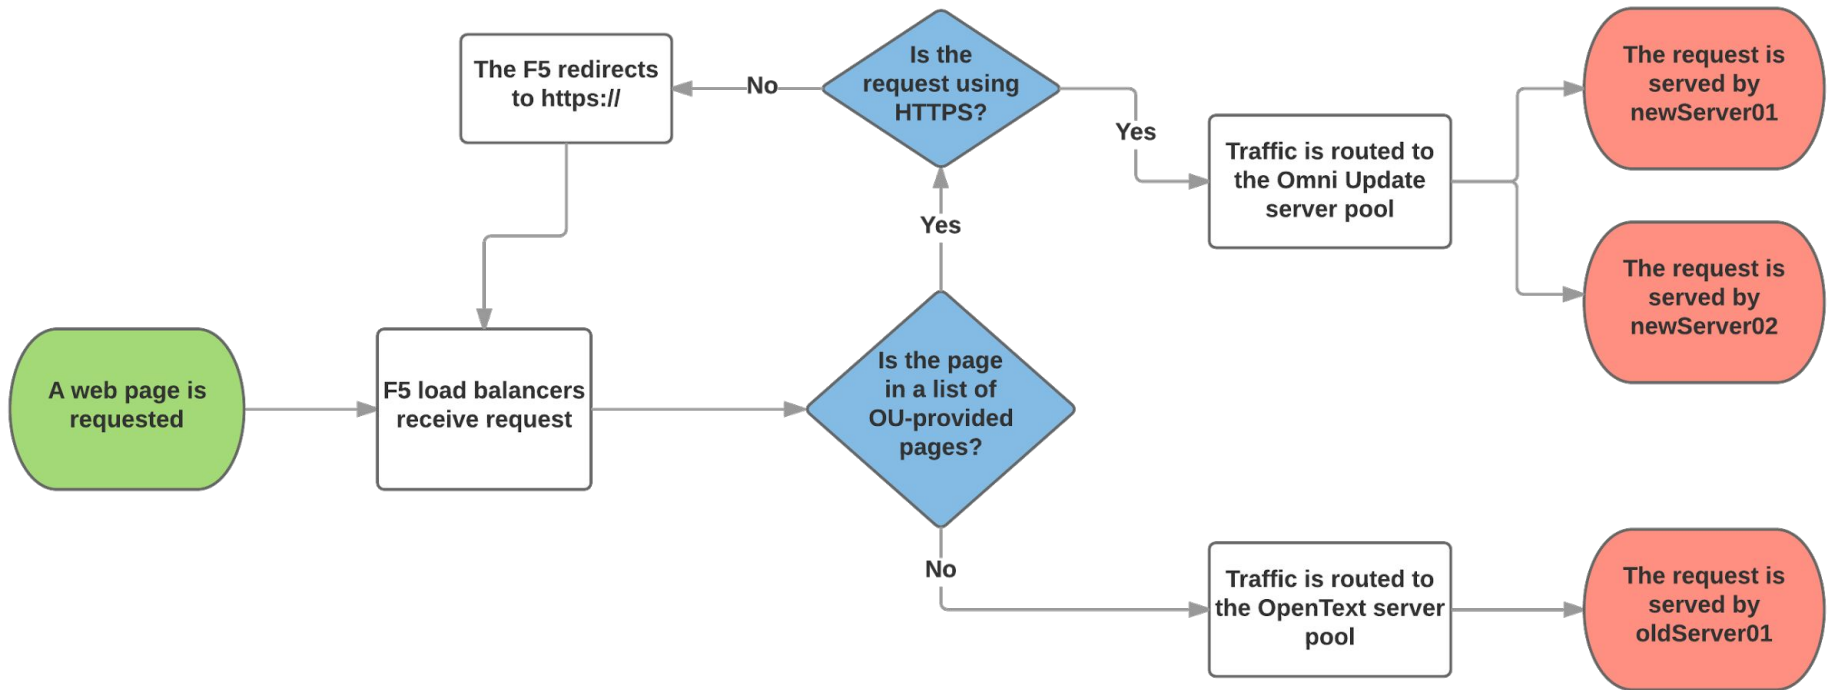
The F5 redirects to https://

No

Is the request using HTTPS?

Yes

Traffic is routed to the Omni Update server pool

The request is served by newServer01

The request is served by newServer02

Yes

A web page is requested

F5 load balancers receive request

Is the page in a list of OU-provided pages?

No

Traffic is routed to the OpenText server pool

The request is served by oldServer01